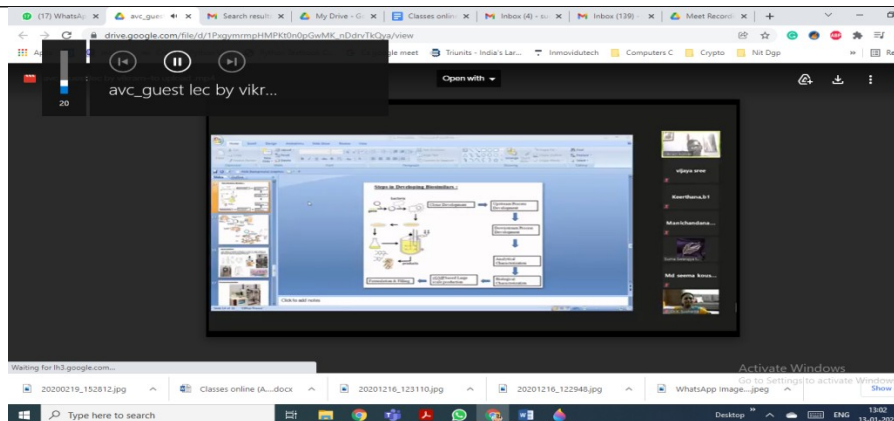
(17) WhatsAp | avc_gues | Search results | My Drive - G | Classes onlin | Inbox (4) - | Inbox (139) - | Meet Record | +

drive.google.com/file/d/1PxgymrmpHMPKt0n0pGwMK_nDdrvTkQya/view

Ap | gle meet | Triunits - India's Lar... | Inmovidutech | Computers C | Crypto | Nit Dgp | Re

20

avc_guest lec by vikr...

Open with

Steps in Developing Biosimilars :

Clone Development

Upstream Process Development

Downstream Process Development

Analytical Characterization

Biological Characterization

cGMP/Small Large scale production

Formulation & Filling

Click to add notes

vijaya sree

Keerthana.k1

Manichandana...

Md seema kous...

Waiting for lh3.google.com...

Activate Windows
Go to Settings to activate Windows.

20200219_152812.jpg | Classes online (A....docx | 20201216_123110.jpg | 20201216_122948.jpg | WhatsApp Image....jpeg | Show

Type here to search

Desktop | ENG | 13:02 | 13-01-202